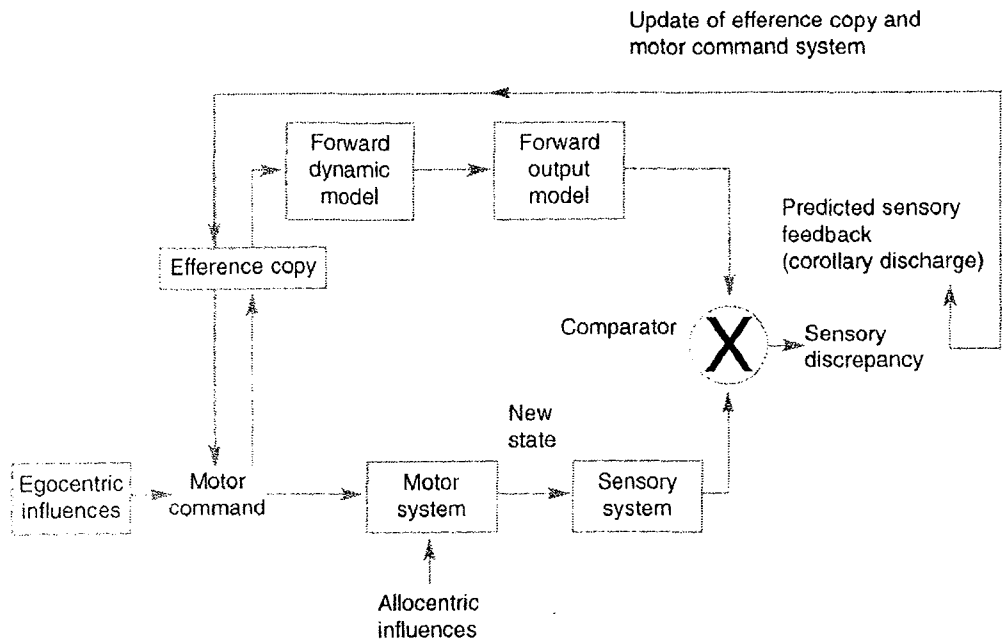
Update of efference copy and motor command system

Forward dynamic model

Forward output model

Predicted sensory feedback (corollary discharge)

Efference copy

Comparator

X

Sensory discrepancy

New state

Egocentric influences

Motor command

Motor system

Sensory system

Allocentric influences